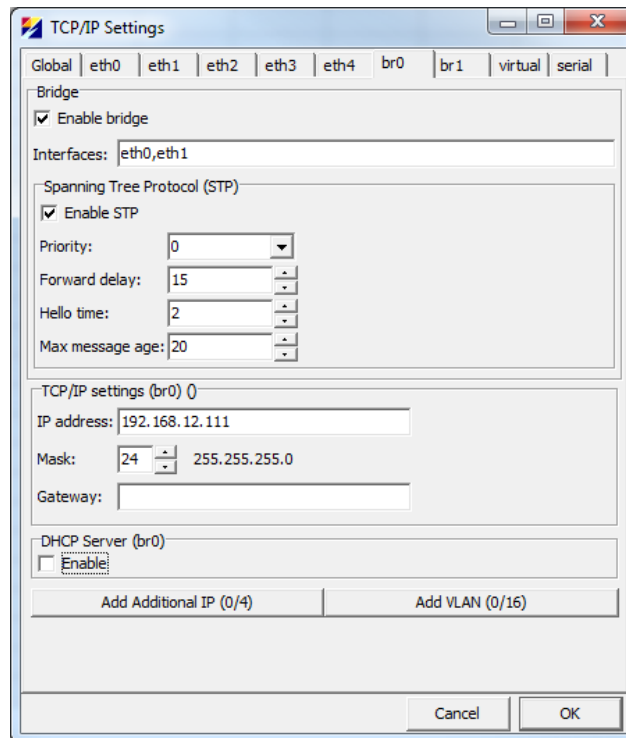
TCP/IP Settings

Global | eth0 | eth1 | eth2 | eth3 | eth4 | br0 | br1 | virtual | serial

Bridge

Enable bridge

Interfaces: eth0,eth1

Spanning Tree Protocol (STP)

Enable STP

Priority: 0

Forward delay: 15

Hello time: 2

Max message age: 20

TCP/IP settings (br0) ()

IP address: 192.168.12.111

Mask: 24 255.255.255.0

Gateway:

DHCP Server (br0)

Enable

Add Additional IP (0/4)

Add VLAN (0/16)

Cancel

OK